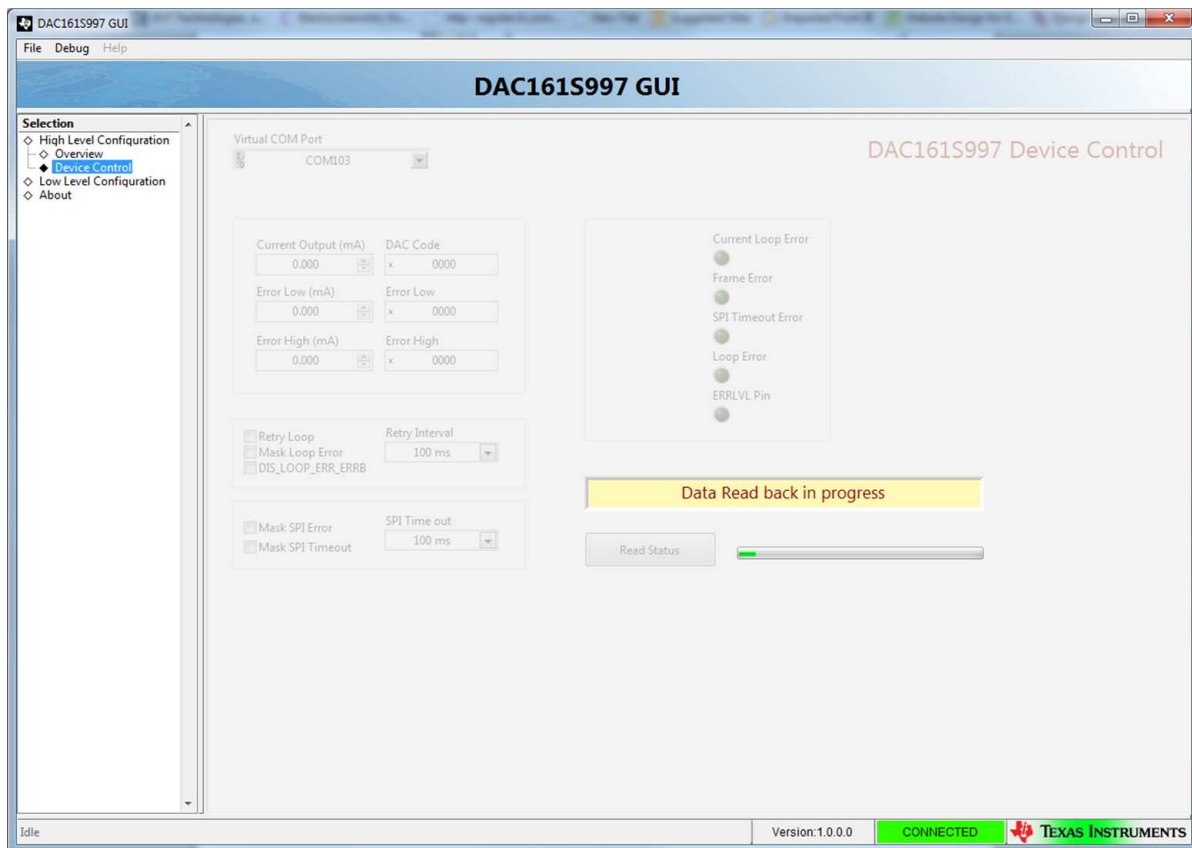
DAC161S997 GUI

File Debug Help

DAC161S997 GUI

Selection
◇ High Level Configuration
◇ Overview
◆ Device Control
◇ Low Level Configuration
◇ About

Virtual COM Port
COM103

DAC161S997 Device Control

Current Output (mA)
0.000
DAC Code
x 0000
Error Low (mA)
0.000
Error Low
x 0000
Error High (mA)
0.000
Error High
x 0000

Current Loop Error
Frame Error
SPI Timeout Error
Loop Error
ERRLVL Pin

Retry Loop
Mask Loop Error
DIS_LOOP_ERR_ERRB
Retry Interval
100 ms

Data Read back in progress

Mask SPI Error
Mask SPI Timeout
SPI Time out
100 ms

Read Status

Idle
Version:1.0.0.0
CONNECTED
TEXAS INSTRUMENTS